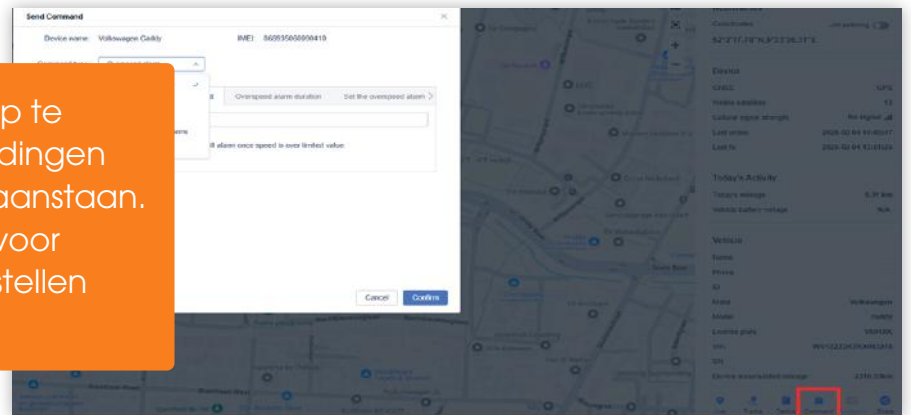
Send Command

Device name: Volkswagen Caddy

IMEI: 860935060000418

Overspeed alarm duration

Set the overspeed alarm

alarm once speed is over limited value

Cancel

Confirm

p te
dingen
aanstaan.
voor
stellen

Coordinates

52°2'17.78"N,5°23'36.71"E

Device

GNSS

GPS

Visible satellites

13

Cellular signal strength

Last online

2025-02-04 10:00:07

Last fix

2025-02-04 10:00:05

Today's Activity

Today's mileage

0.00 km

Vehicle battery voltage

N/A

Vehicle

Name

Phone

ID

Make

Volkswagen

Model

Caddy

License plate

VIN

SN

Engine hours/initial mileage